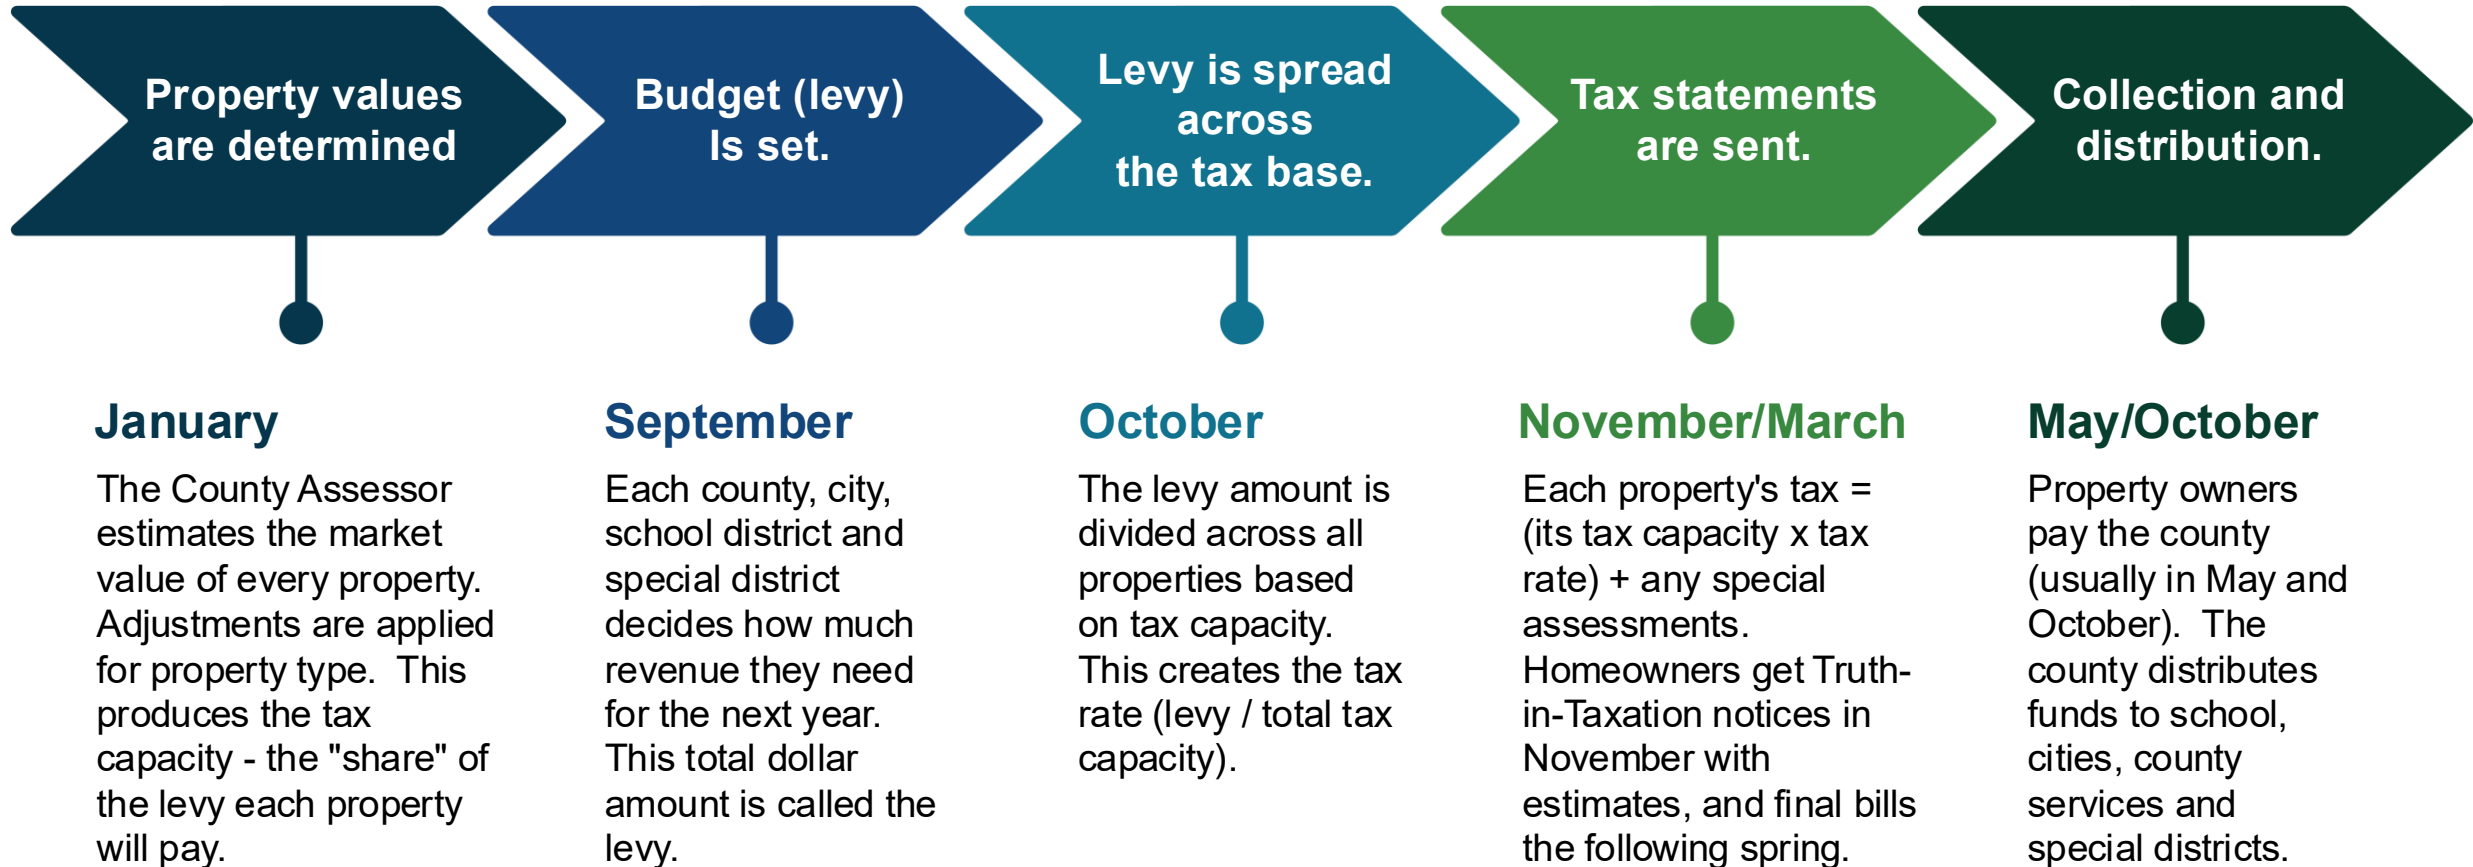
Property values are determined

Budget (levy) Is set.

Levy is spread across the tax base.

Tax statements are sent.

Collection and distribution.

January

The County Assessor estimates the market value of every property. Adjustments are applied for property type. This produces the tax capacity - the "share" of the levy each property will pay.

September

Each county, city, school district and special district decides how much revenue they need for the next year. This total dollar amount is called the levy.

October

The levy amount is divided across all properties based on tax capacity. This creates the tax rate (levy / total tax capacity).

November/March

Each property's tax = (its tax capacity x tax rate) + any special assessments. Homeowners get Truth-in-Taxation notices in November with estimates, and final bills the following spring.

May/October

Property owners pay the county (usually in May and October). The county distributes funds to school, cities, county services and special districts.